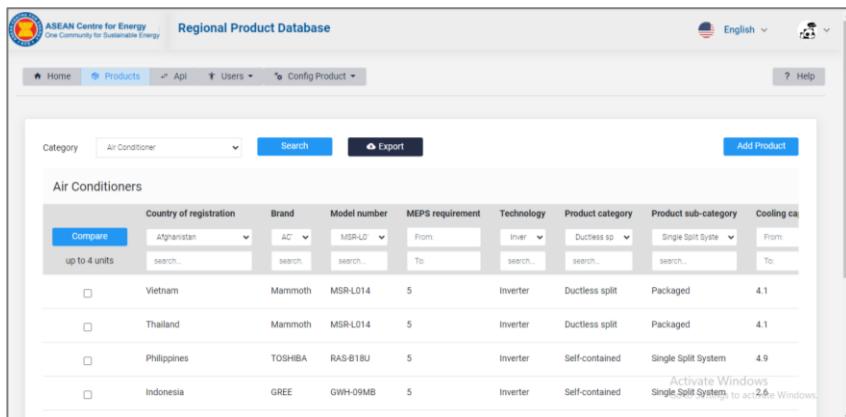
ASEAN Centre for Energy
One Community for Sustainable Energy

Regional Product Database

English

Home | Products | Api | Users | Config Product

? Help

Category: Air Conditioner

Search

Export

Add Product

Air Conditioners

| | Country of registration | Brand | Model number | MEPS requirement | Technology | Product category | Product sub-category | Cooling ca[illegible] |
|---|---|---|---|---|---|---|---|---|
| Compare | Afghanistan | AC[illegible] | MSR-L0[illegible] | From | Inver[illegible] | Ductless sp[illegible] | Single Split Syste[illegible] | From |
| up to 4 units | search... | search | search... | To | search... | search... | search... | To |
| ☐ | Vietnam | Mammoth | MSR-L014 | 5 | Inverter | Ductless split | Packaged | 4.1 |
| ☐ | Thailand | Mammoth | MSR-L014 | 5 | Inverter | Ductless split | Packaged | 4.1 |
| ☐ | Philippines | TOSHIBA | RAS-B18U | 5 | Inverter | Self-contained | Single Split System | 4.9 |
| ☐ | Indonesia | GREE | GWH-09MB | 5 | Inverter | Self-contained | Single Split System | 2.6 |

Activate Windows
Go to Settings to activate Windows.